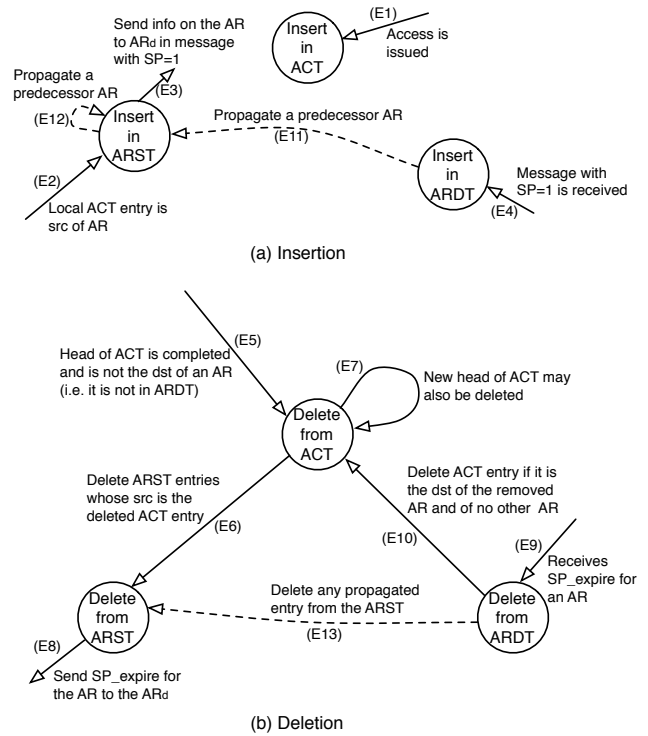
Send info on the AR to ARd in message with SP=1

Insert in ACT

(E1)

Access is issued

Propagate a predecessor AR

(E3)

(E12)

Insert in ARST

Propagate a predecessor AR

(E11)

Insert in ARDT

Message with SP=1 is received

(E2)

(E4)

Local ACT entry is src of AR

(a) Insertion

(E5)

Head of ACT is completed and is not the dst of an AR (i.e. it is not in ARDT)

(E7)

New head of ACT may also be deleted

Delete from ACT

Delete ARST entries whose src is the deleted ACT entry

Delete ACT entry if it is the dst of the removed AR and of no other AR

(E6)

(E10)

(E9)

Receives SP_expire for an AR

Delete from ARST

Delete any propagated entry from the ARST

Delete from ARDT

(E13)

(E8)

Send SP_expire for the AR to the ARd

(b) Deletion